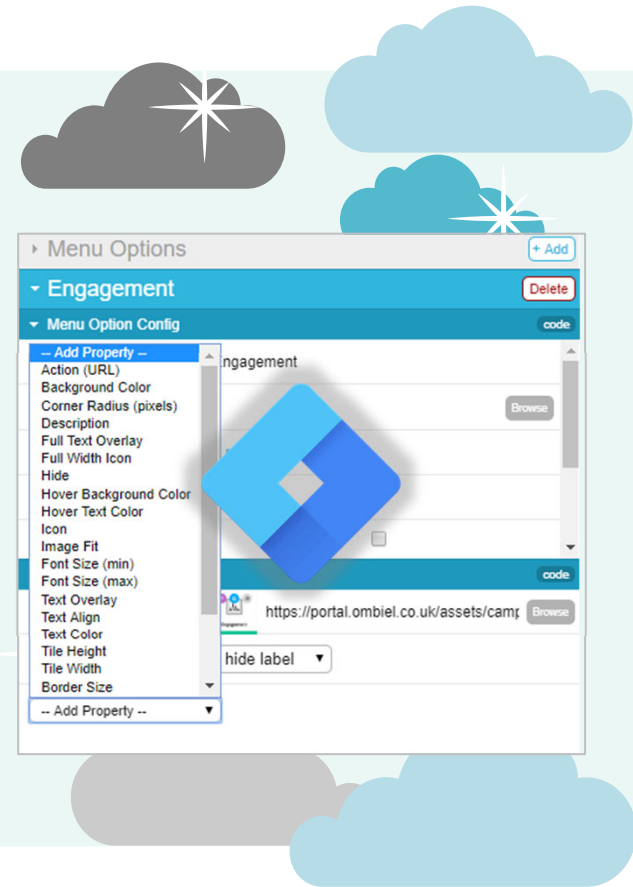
Menu Options
+ Add
Engagement
Delete
Menu Option Config
code
-- Add Property --
Action (URL)
Background Color
Corner Radius (pixels)
Description
Full Text Overlay
Full Width Icon
Hide
Hover Background Color
Hover Text Color
Icon
Image Fit
Font Size (min)
Font Size (max)
Text Overlay
Text Align
Text Color
Tile Height
Tile Width
Border Size
-- Add Property --
ngagement
Browse
code
https://portal.ombiel.co.uk/assets/camp
Browse
hide label